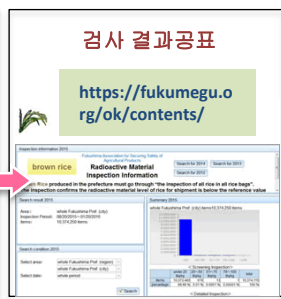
검사 결과공표

https://fukumegu.org/ok/contents/

Inspection Information 2015

Fukushima Association for Securing Safety of Agricultural Products

Radioactive Material Inspection Information

Search for 2014 Search for 2013

Search for 2012

brown rice

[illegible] Rice produced in the prefecture must go through "the inspection of all rice in all rice bags". The inspection confirms the radioactive material level of rice for shipment is below the reference value

Search result 2015

Area : whole Fukushima Pref. (city)
Inspection Period : 08/20/2015 - 01/31/2016
Items : 10,374,250 items

Summary 2015

whole Fukushima Pref. (city) items:10,374,250 items

Search condition 2015

Select area: whole Fukushima Pref. (region) whole Fukushima Pref. (city)

Select date: whole period

Search

< Screening Inspection >

< Detailed Inspection >